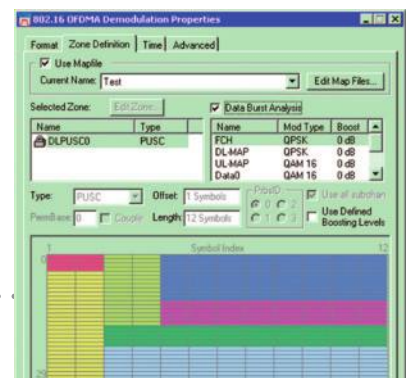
802.16 OFDMA Demodulation Properties

Format | Zone Definition | Time | Advanced

Use Mapfile

Current Name: Test

Edit Map Files...

Selected Zone: Edit Zone...

Data Burst Analysis

| Name | Type |
|---|---|
| DLPUSC0 | PUSC |

| Name | Mod Type | Boost |
|---|---|---|
| FCH | QPSK | 0 dB |
| DL-MAP | QPSK | 0 dB |
| UL-MAP | QAM 16 | 0 dB |
| Data0 | QAM 16 | 0 dB |

Type: PUSC

Offset: 1 Symbols

PrbsID: 0 2 1 3

Use all subchan

PermBase: 0 Couple

Length: 12 Symbols

Use Defined Boosting Levels

1 Symbol Index 12

0

29